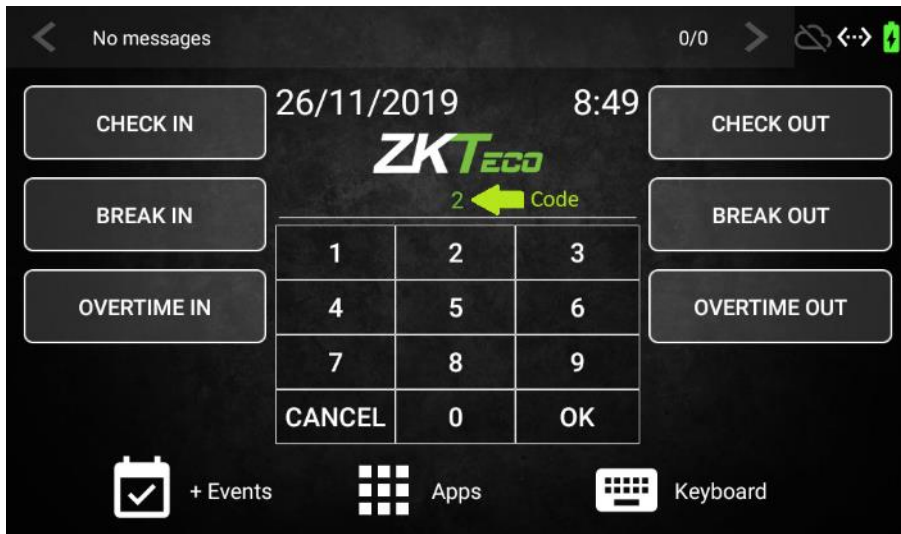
No messages

0/0

CHECK IN

26/11/2019

8:49

CHECK OUT

ZKTeco

2 Code

BREAK IN

BREAK OUT

OVERTIME IN

OVERTIME OUT

| 1 | 2 | 3 |
|---|---|---|
| 4 | 5 | 6 |
| 7 | 8 | 9 |
| CANCEL | 0 | OK |

+ Events

Apps

Keyboard